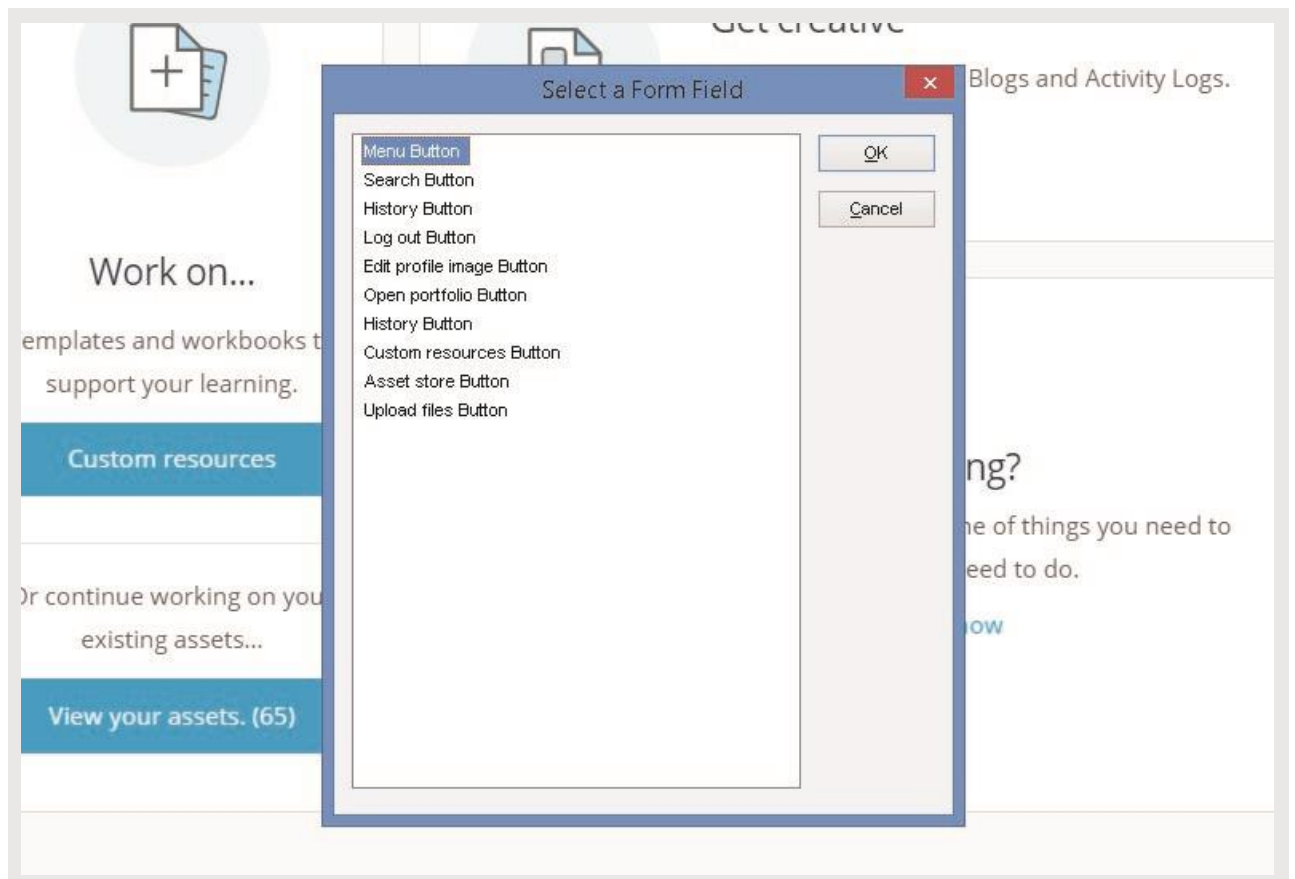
Get creative

Blogs and Activity Logs.

Work on...

emplates and workbooks t support your learning.

Custom resources

Or continue working on you existing assets...

View your assets. (65)

ng?

ne of things you need to eed to do.

ow

Select a Form Field

×

Menu Button
Search Button
History Button
Log out Button
Edit profile image Button
Open portfolio Button
History Button
Custom resources Button
Asset store Button
Upload files Button

OK

Cancel